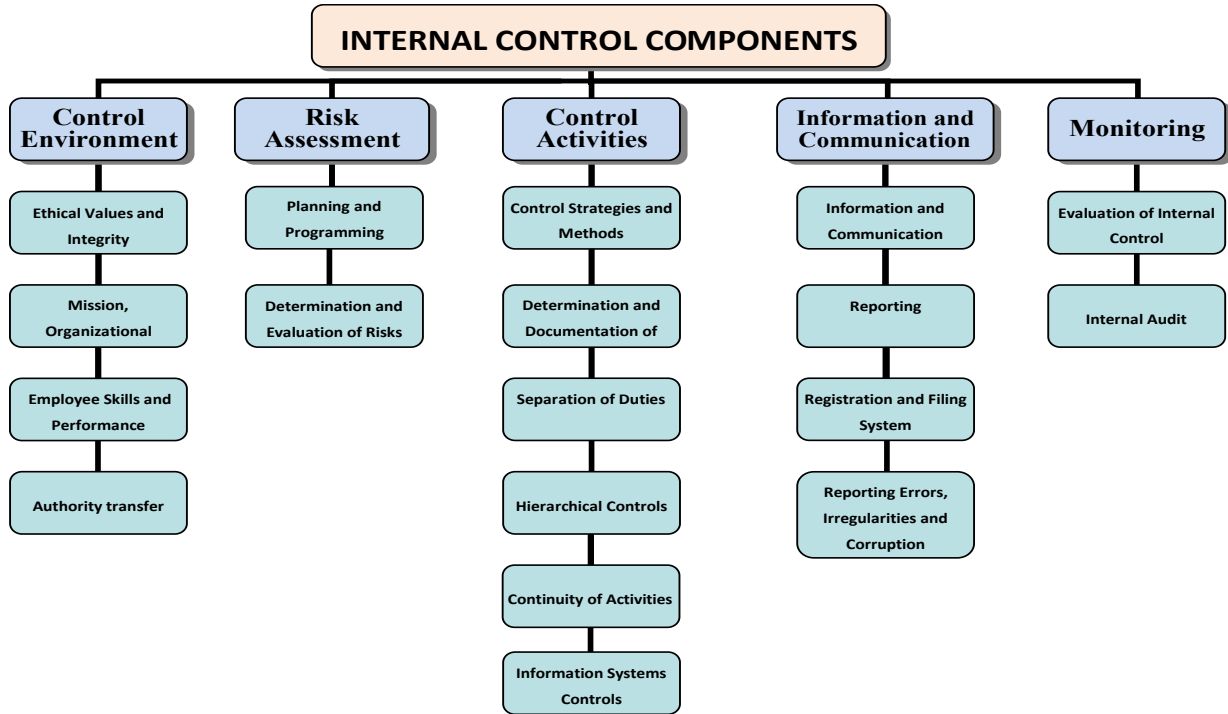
INTERNAL CONTROL COMPONENTS

Control Environment

Ethical Values and Integrity

Mission, Organizational

Employee Skills and Performance

Authority transfer

Risk Assessment

Planning and Programming

Determination and Evaluation of Risks

Control Activities

Control Strategies and Methods

Determination and Documentation of

Separation of Duties

Hierarchical Controls

Continuity of Activities

Information Systems Controls

Information and Communication

Information and Communication

Reporting

Registration and Filing System

Reporting Errors, Irregularities and Corruption

Monitoring

Evaluation of Internal Control

Internal Audit